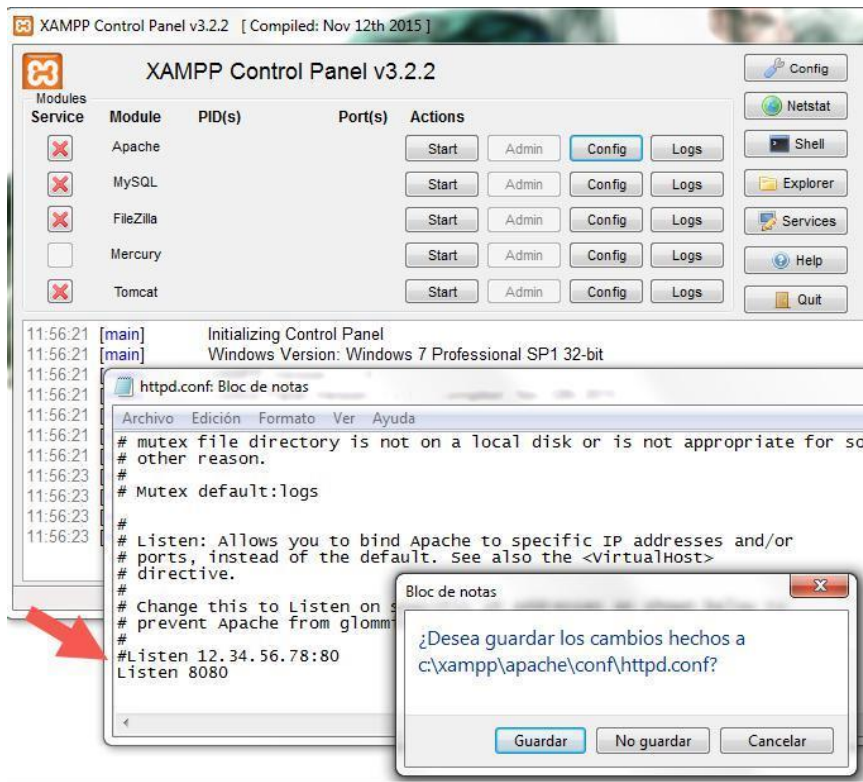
XAMPP Control Panel v3.2.2 [ Compiled: Nov 12th 2015 ]

XAMPP Control Panel v3.2.2

Config

Modules
Service

Module PID(s) Port(s) Actions

Netstat

Apache Start Admin Config Logs

Shell

MySQL Start Admin Config Logs

Explorer

FileZilla Start Admin Config Logs

Services

Mercury Start Admin Config Logs

Help

Tomcat Start Admin Config Logs

Quit

11:56:21 [main] Initializing Control Panel
11:56:21 [main] Windows Version: Windows 7 Professional SP1 32-bit
11:56:21
11:56:21
11:56:21
11:56:21
11:56:21
11:56:23
11:56:23
11:56:23
11:56:23

httpd.conf: Bloc de notas

Archivo Edición Formato Ver Ayuda

# mutex file directory is not on a local disk or is not appropriate for so
# other reason.
#
# Mutex default:logs

#
# Listen: Allows you to bind Apache to specific IP addresses and/or
# ports, instead of the default. See also the <VirtualHost>
# directive.
#
# Change this to Listen on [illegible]
# prevent Apache from glomm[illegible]
#
#Listen 12.34.56.78:80
Listen 8080

Bloc de notas

¿Desea guardar los cambios hechos a c:\xampp\apache\conf\httpd.conf?

Guardar No guardar Cancelar